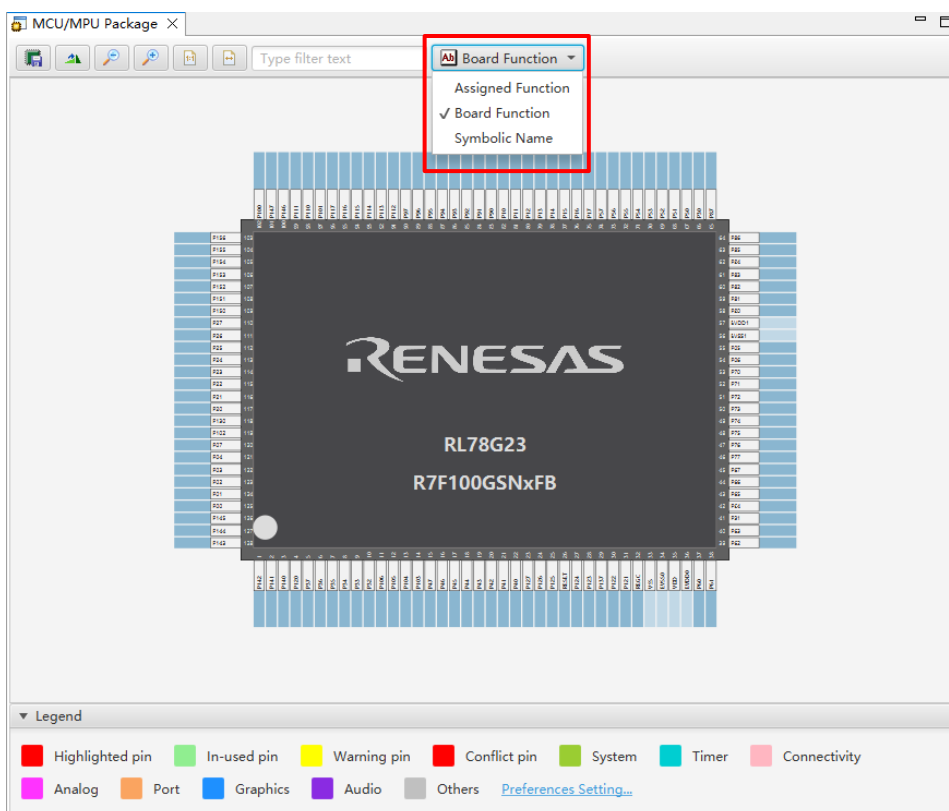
MCU/MPU Package ✕

Type filter text

Board Function

Assigned Function
✓ Board Function
Symbolic Name

RENESAS

RL78G23
R7F100GSNxFB

▼ Legend

Highlighted pin
In-used pin
Warning pin
Conflict pin
System
Timer
Connectivity
Analog
Port
Graphics
Audio
Others
Preferences Setting...